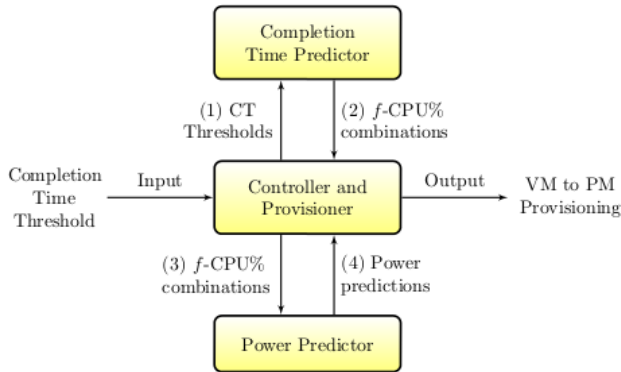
Completion Time Predictor

(1) CT Thresholds

(2) $f$-CPU% combinations

Completion Time Threshold

Input

Controller and Provisioner

Output

VM to PM Provisioning

(3) $f$-CPU% combinations

(4) Power predictions

Power Predictor